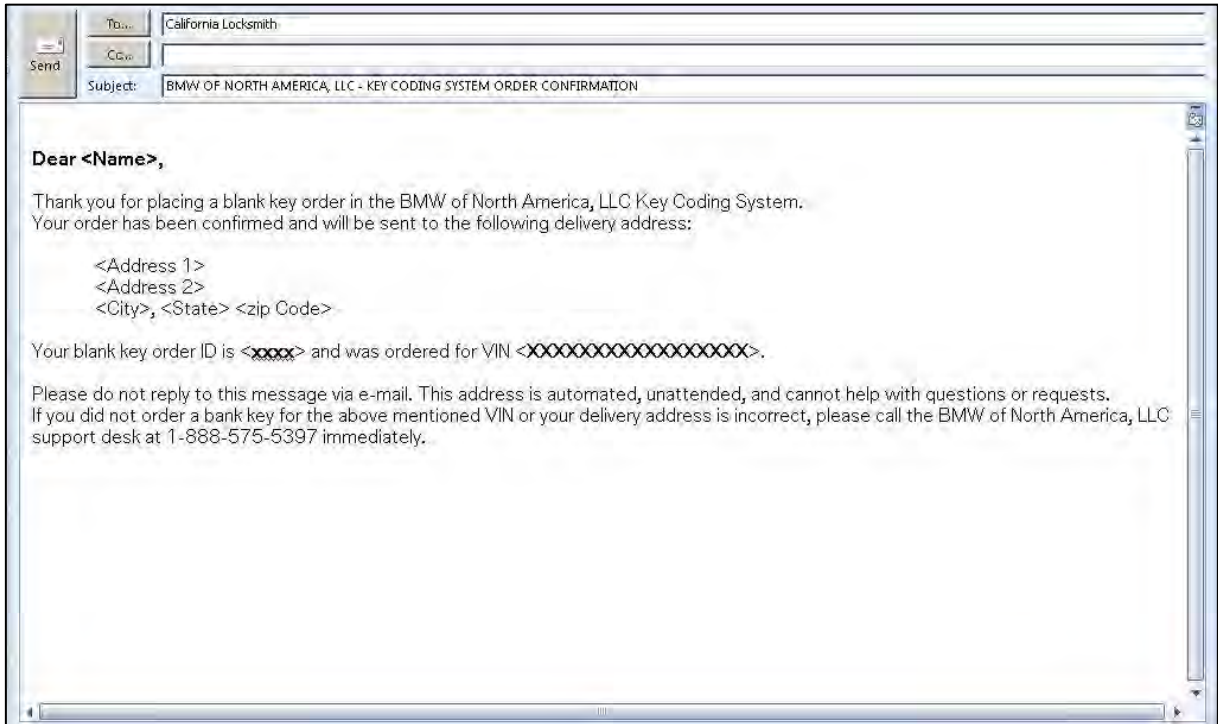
Send

To...

California Locksmith

Cc...

Subject:

BMW OF NORTH AMERICA, LLC - KEY CODING SYSTEM ORDER CONFIRMATION

Dear <Name>,

Thank you for placing a blank key order in the BMW of North America, LLC Key Coding System. Your order has been confirmed and will be sent to the following delivery address:

<Address 1>
<Address 2>
<City>, <State> <zip Code>

Your blank key order ID is <xxxx> and was ordered for VIN <XXXXXXXXXXXXXXXXX>.

Please do not reply to this message via e-mail. This address is automated, unattended, and cannot help with questions or requests. If you did not order a bank key for the above mentioned VIN or your delivery address is incorrect, please call the BMW of North America, LLC support desk at 1-888-575-5397 immediately.